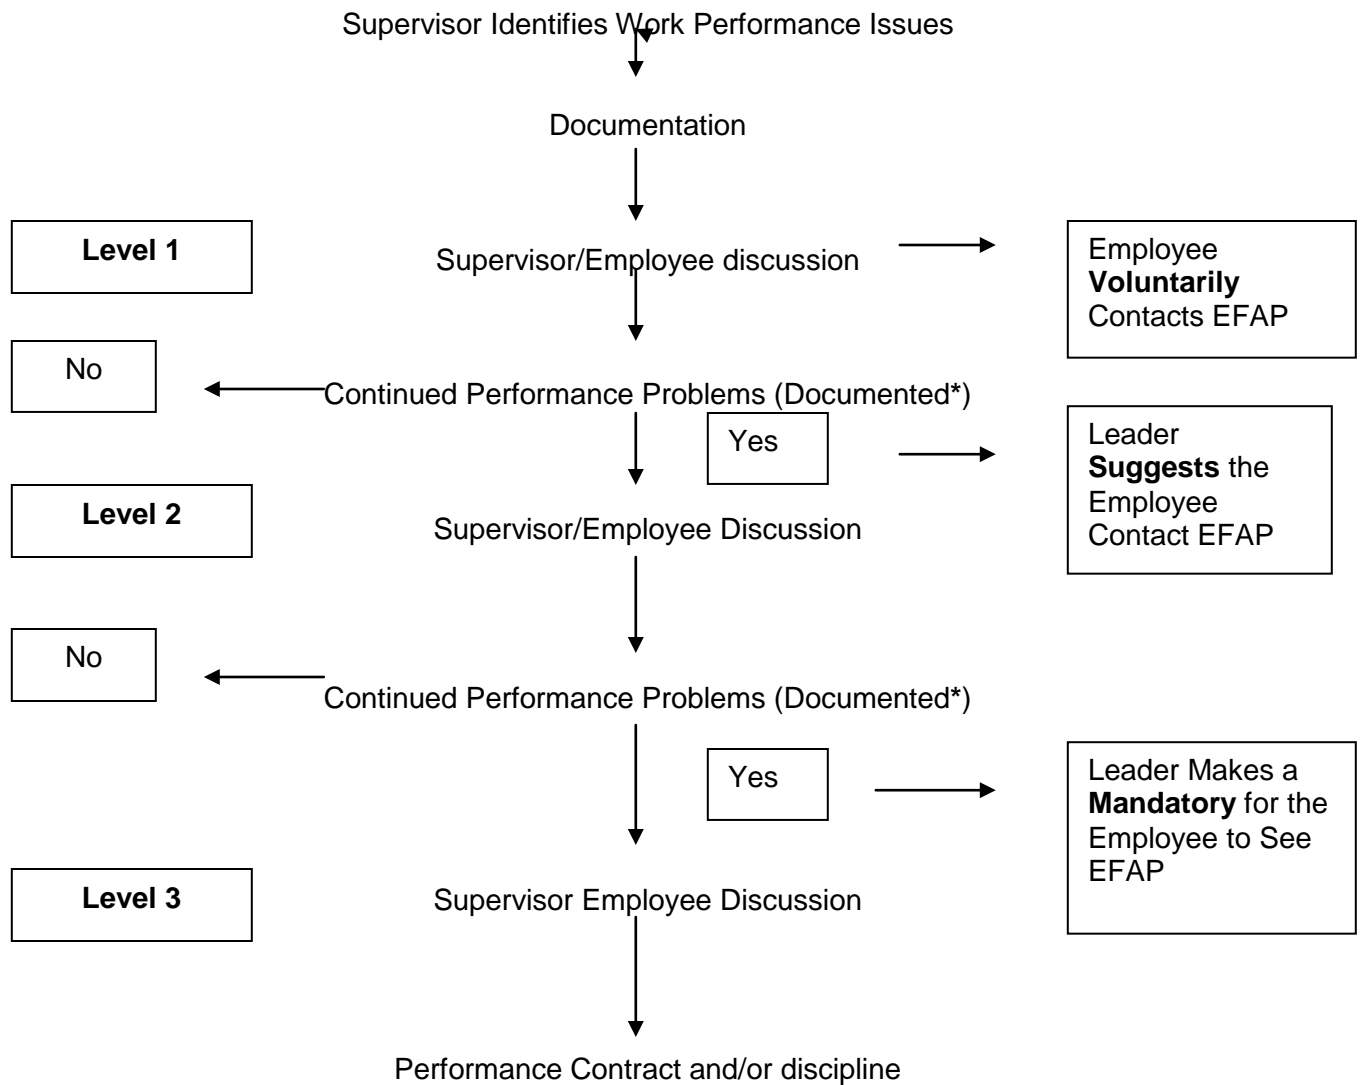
Supervisor Identifies Work Performance Issues

Documentation

Level 1

Supervisor/Employee discussion

Employee **Voluntarily** Contacts EFAP

No

Continued Performance Problems (Documented*)

Yes

Leader **Suggests** the Employee Contact EFAP

Level 2

Supervisor/Employee Discussion

No

Continued Performance Problems (Documented*)

Yes

Leader Makes a **Mandatory** for the Employee to See EFAP

Level 3

Supervisor Employee Discussion

Performance Contract and/or discipline